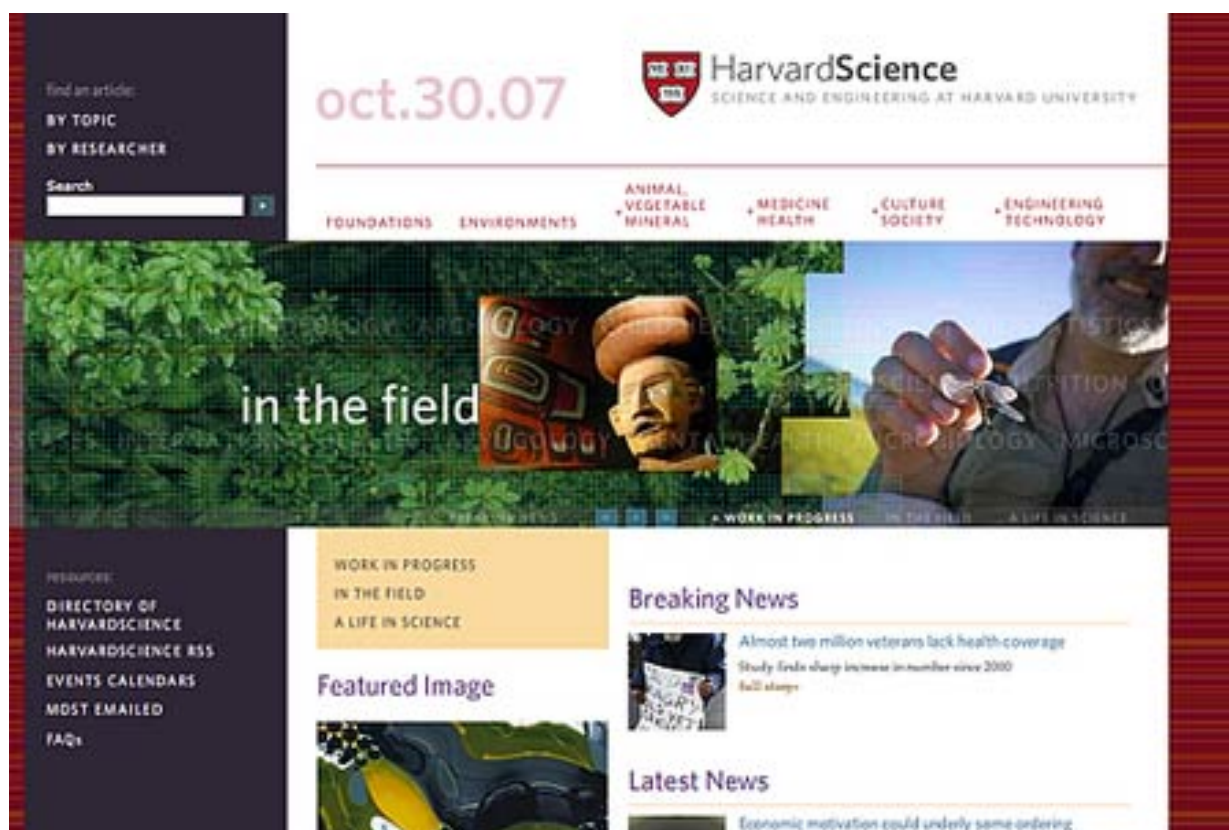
find an article:
BY TOPIC
BY RESEARCHER
Search

oct.30.07

HarvardScience
SCIENCE AND ENGINEERING AT HARVARD UNIVERSITY

FOUNDATIONS ENVIRONMENTS ANIMAL, VEGETABLE MINERAL MEDICINE HEALTH CULTURE SOCIETY ENGINEERING TECHNOLOGY

in the field

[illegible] WORK IN PROGRESS IN THE FIELD A LIFE IN SCIENCE

RESOURCES:
DIRECTORY OF HARVARDSCIENCE
HARVARDSCIENCE RSS
EVENTS CALENDARS
MOST EMAILED
FAQs

WORK IN PROGRESS
IN THE FIELD
A LIFE IN SCIENCE

Featured Image

Breaking News

Almost two million veterans lack health coverage
Study finds sharp increase in number since 2000
full story

Latest News

Economic motivation could underly same ordering